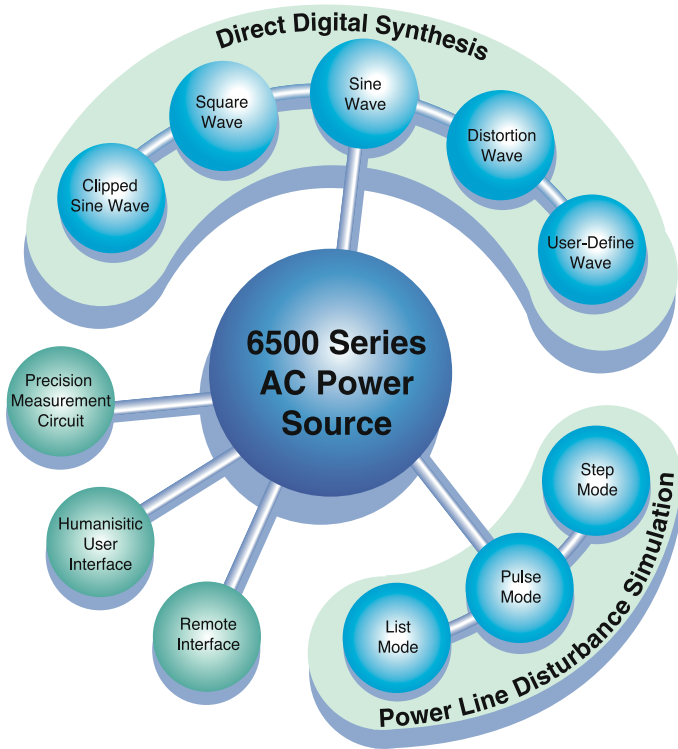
Direct Digital Synthesis

Clipped Sine Wave

Square Wave

Sine Wave

Distortion Wave

User-Define Wave

6500 Series AC Power Source

Precision Measurement Circuit

Humanisitic User Interface

Remote Interface

Step Mode

Pulse Mode

List Mode

Power Line Disturbance Simulation